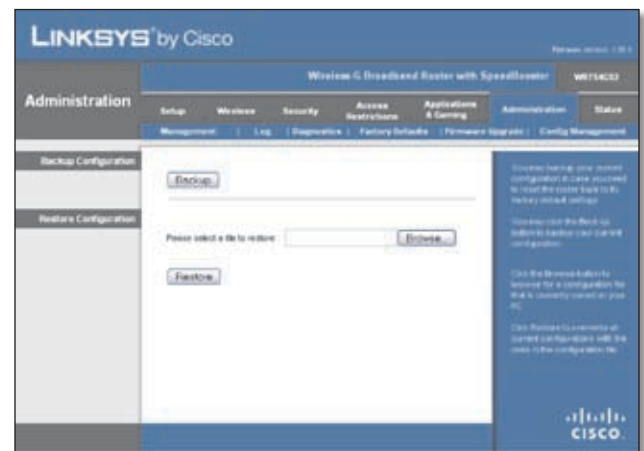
LINKSYS® by Cisco

Firmware version: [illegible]

Administration

Wireless-G Broadband Router with SpeedBooster WRT54GS

Setup | Wireless | Security | Access Restrictions | Applications & Gaming | Administration | Status

Management | Log | Diagnostics | Factory Defaults | Firmware Upgrade | Config Management

Backup Configuration

Backup

Restore Configuration

Please select a file to restore

Browse...

Restore

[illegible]

cisco.